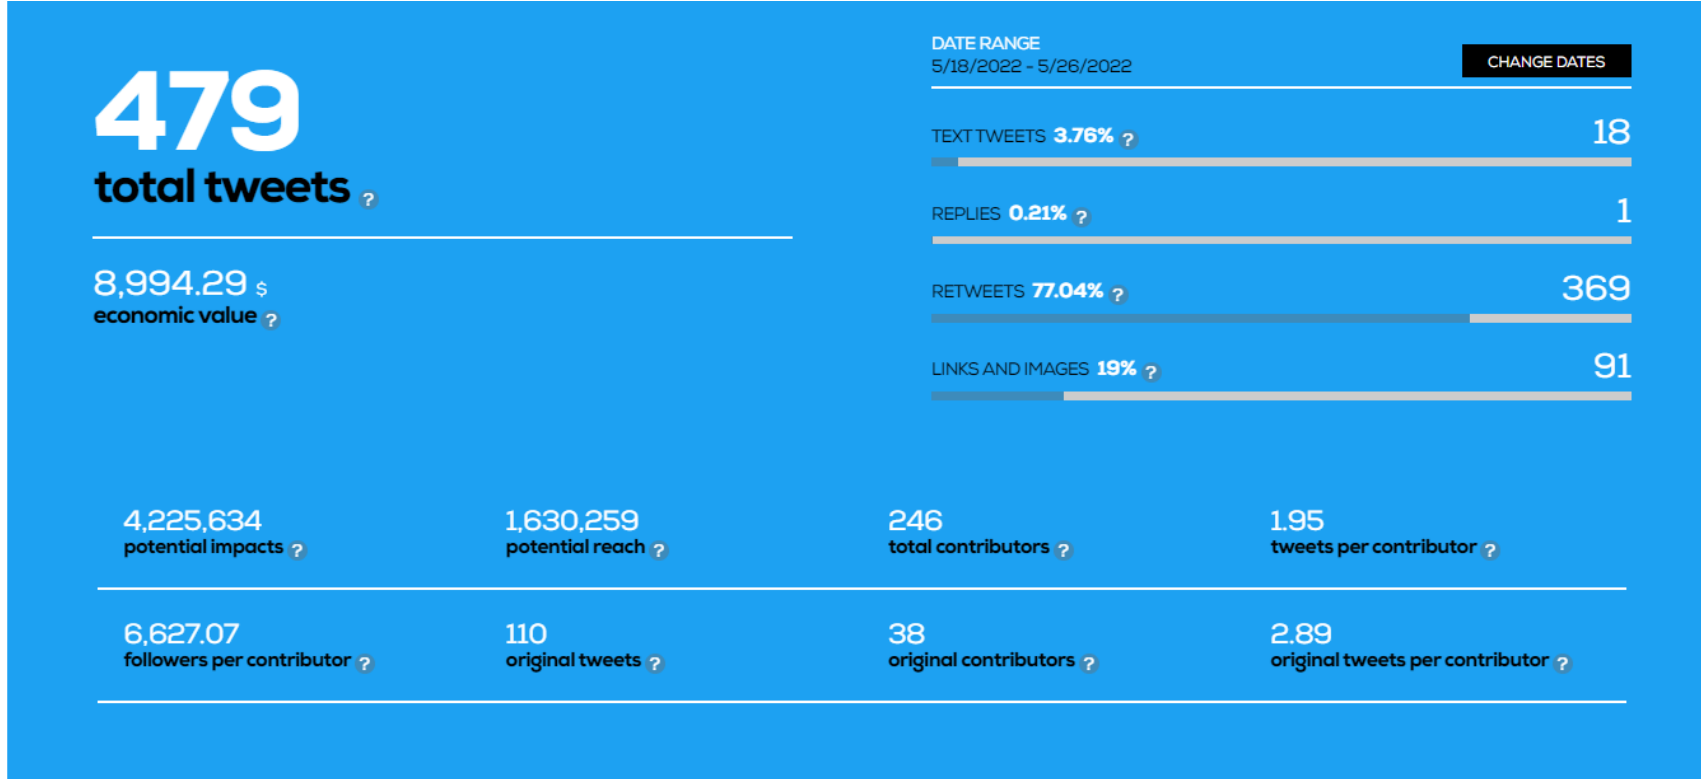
479
total tweets ?

8,994.29 $
economic value ?

DATE RANGE
5/18/2022 - 5/26/2022

CHANGE DATES

TEXT TWEETS 3.76% ? 18

REPLIES 0.21% ? 1

RETWEETS 77.04% ? 369

LINKS AND IMAGES 19% ? 91

4,225,634
potential impacts ?

1,630,259
potential reach ?

246
total contributors ?

1.95
tweets per contributor ?

6,627.07
followers per contributor ?

110
original tweets ?

38
original contributors ?

2.89
original tweets per contributor ?